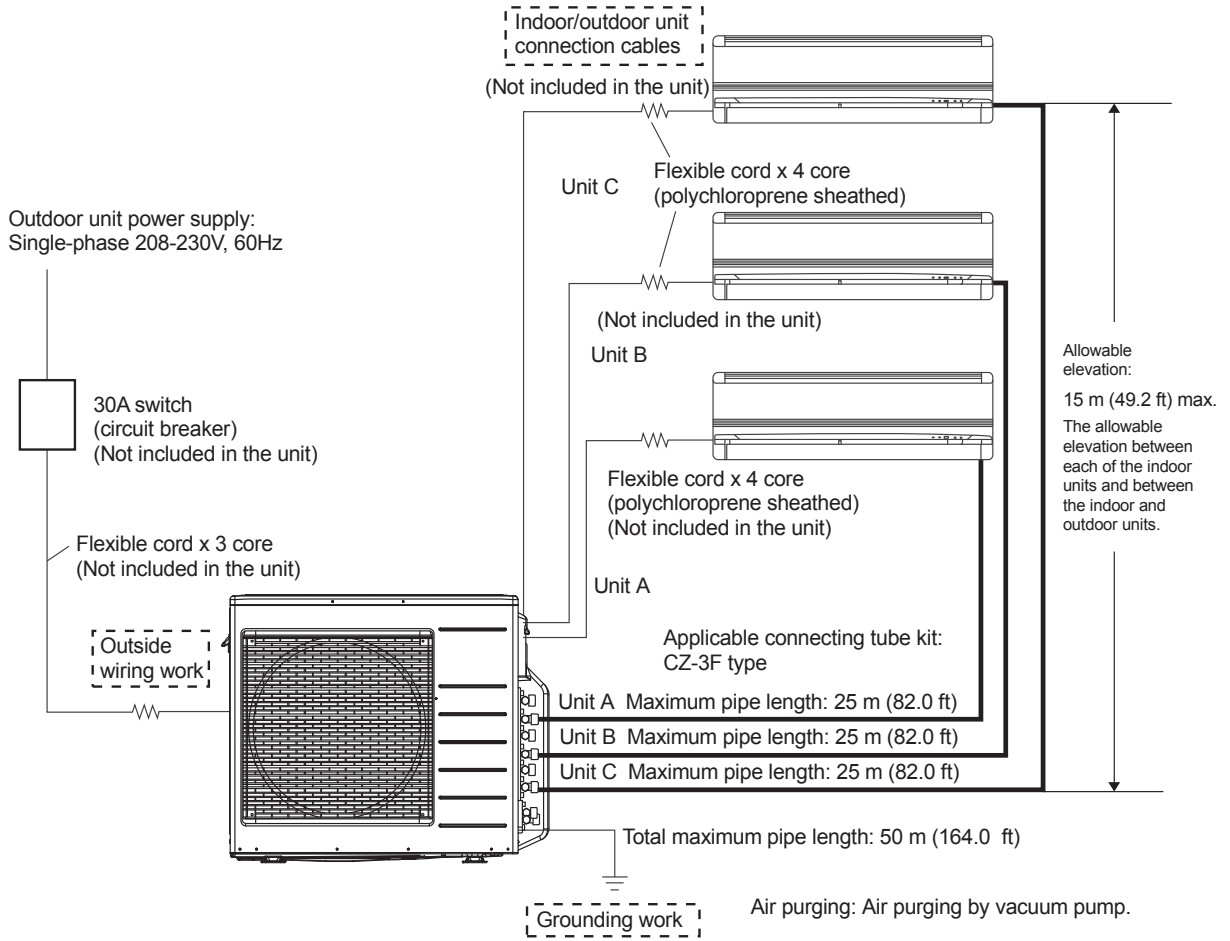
Indoor/outdoor unit connection cables

(Not included in the unit)

Flexible cord x 4 core (polychloroprene sheathed)

Unit C

Outdoor unit power supply: Single-phase 208-230V, 60Hz

(Not included in the unit)

Unit B

Allowable elevation:

15 m (49.2 ft) max.

The allowable elevation between each of the indoor units and between the indoor and outdoor units.

30A switch (circuit breaker) (Not included in the unit)

Flexible cord x 4 core (polychloroprene sheathed) (Not included in the unit)

Flexible cord x 3 core (Not included in the unit)

Unit A

Outside wiring work

Applicable connecting tube kit: CZ-3F type

Unit A Maximum pipe length: 25 m (82.0 ft)

Unit B Maximum pipe length: 25 m (82.0 ft)

Unit C Maximum pipe length: 25 m (82.0 ft)

Total maximum pipe length: 50 m (164.0 ft)

Grounding work

Air purging: Air purging by vacuum pump.